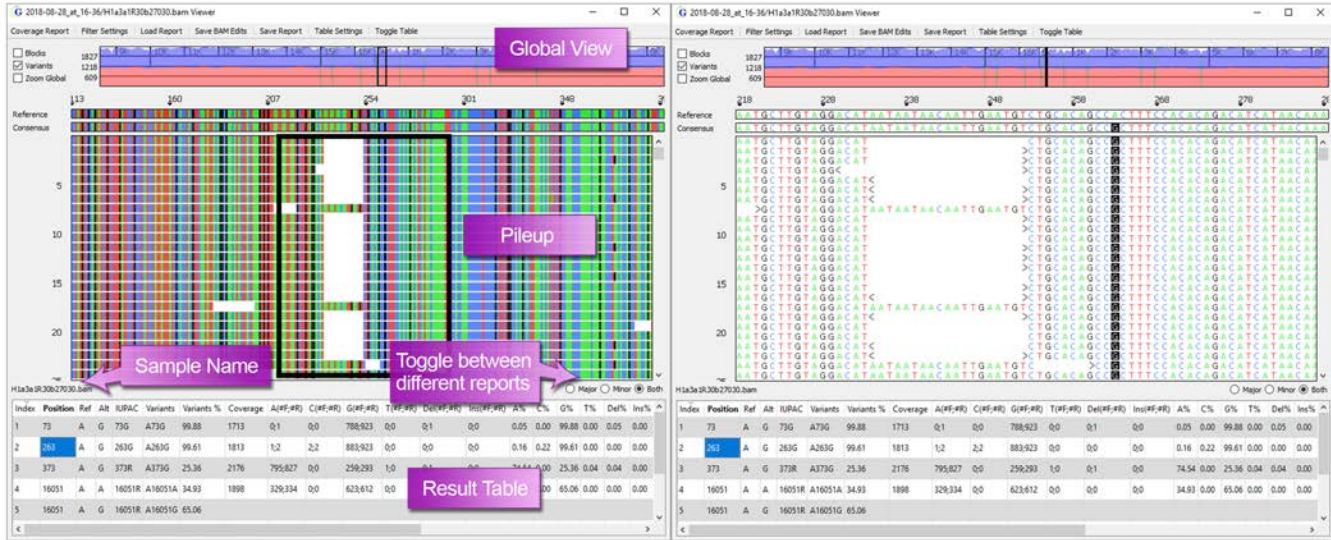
2018-08-28_at_16-36/H1a3a1R30b27030.bam Viewer

Coverage Report | Filter Settings | Load Report | Save BAM Edits | Save Report | Table Settings | Toggle Table

Global View

Blocks
Variants
Zoom Global
1827
1218
609

113 160 207 254 301 348

Reference
Consensus

5
10
15
20

Pileup

Sample Name

Toggle between different reports

H1a3a1R30b27030.bam

Major Minor Both

| Index | Position | Ref | Alt | IUPAC | Variants | Variants % | Coverage | A(#F;#R) | C(#F;#R) | G(#F;#R) | T(#F;#R) | Del(#F;#R) | Ins(#F;#R) | A% | C% | G% | T% | Del% | Ins% |
|---|---|---|---|---|---|---|---|---|---|---|---|---|---|---|---|---|---|---|---|
| 1 | 73 | A | G | 73G | A73G | 99.88 | 1713 | 0;1 | 0;0 | 788;923 | 0;0 | 0;1 | 0;0 | 0.05 | 0.00 | 99.88 | 0.00 | 0.05 | 0.00 |
| 2 | 263 | A | G | 263G | A263G | 99.61 | 1813 | 1;2 | 2;2 | 883;923 | 0;0 | 0;1 | 0;0 | 0.16 | 0.22 | 99.61 | 0.00 | 0.00 | 0.00 |
| 3 | 373 | A | G | 373R | A373G | 25.36 | 2176 | 795;827 | 0;0 | 259;293 | 1;0 |  |  | 74.54 | 0.00 | 25.36 | 0.04 | 0.04 | 0.00 |
| 4 | 16051 | A | A | 16051R | A16051A | 34.93 | 1898 | 329;334 | 0;0 | 623;612 | 0;0 |  |  |  | 0.00 | 65.06 | 0.00 | 0.00 | 0.00 |
| 5 | 16051 | A | G | 16051R | A16051G | 65.06 |  |  |  |  |  |  |  |  |  |  |  |  |  |

Result Table

2018-08-28_at_16-36/H1a3a1R30b27030.bam Viewer

Coverage Report | Filter Settings | Load Report | Save BAM Edits | Save Report | Table Settings | Toggle Table

Blocks
Variants
Zoom Global
1827
1218
609

218 228 238 248 258 268 278

Reference AATGCTTGTAGGACATAATAATAACAATTGAATGTCTGCACAGCCACTTTCCACACAGACATCATAACAA
Consensus AATGCTTGTAGGACATAATAATAACAATTGAATGTCTGCACAGCCACTTTCCACACAGACATCATAACAA

5
10
15
20

H1a3a1R30b27030.bam

Major Minor Both

| Index | Position | Ref | Alt | IUPAC | Variants | Variants % | Coverage | A(#F;#R) | C(#F;#R) | G(#F;#R) | T(#F;#R) | Del(#F;#R) | Ins(#F;#R) | A% | C% | G% | T% | Del% | Ins% |
|---|---|---|---|---|---|---|---|---|---|---|---|---|---|---|---|---|---|---|---|
| 1 | 73 | A | G | 73G | A73G | 99.88 | 1713 | 0;1 | 0;0 | 788;923 | 0;0 | 0;1 | 0;0 | 0.05 | 0.00 | 99.88 | 0.00 | 0.05 | 0.00 |
| 2 | 263 | A | G | 263G | A263G | 99.61 | 1813 | 1;2 | 2;2 | 883;923 | 0;0 | 0;1 | 0;0 | 0.16 | 0.22 | 99.61 | 0.00 | 0.00 | 0.00 |
| 3 | 373 | A | G | 373R | A373G | 25.36 | 2176 | 795;827 | 0;0 | 259;293 | 1;0 | 0;1 | 0;0 | 74.54 | 0.00 | 25.36 | 0.04 | 0.04 | 0.00 |
| 4 | 16051 | A | A | 16051R | A16051A | 34.93 | 1898 | 329;334 | 0;0 | 623;612 | 0;0 | 0;0 | 0;0 | 34.93 | 0.00 | 65.06 | 0.00 | 0.00 | 0.00 |
| 5 | 16051 | A | G | 16051R | A16051G | 65.06 |  |  |  |  |  |  |  |  |  |  |  |  |  |